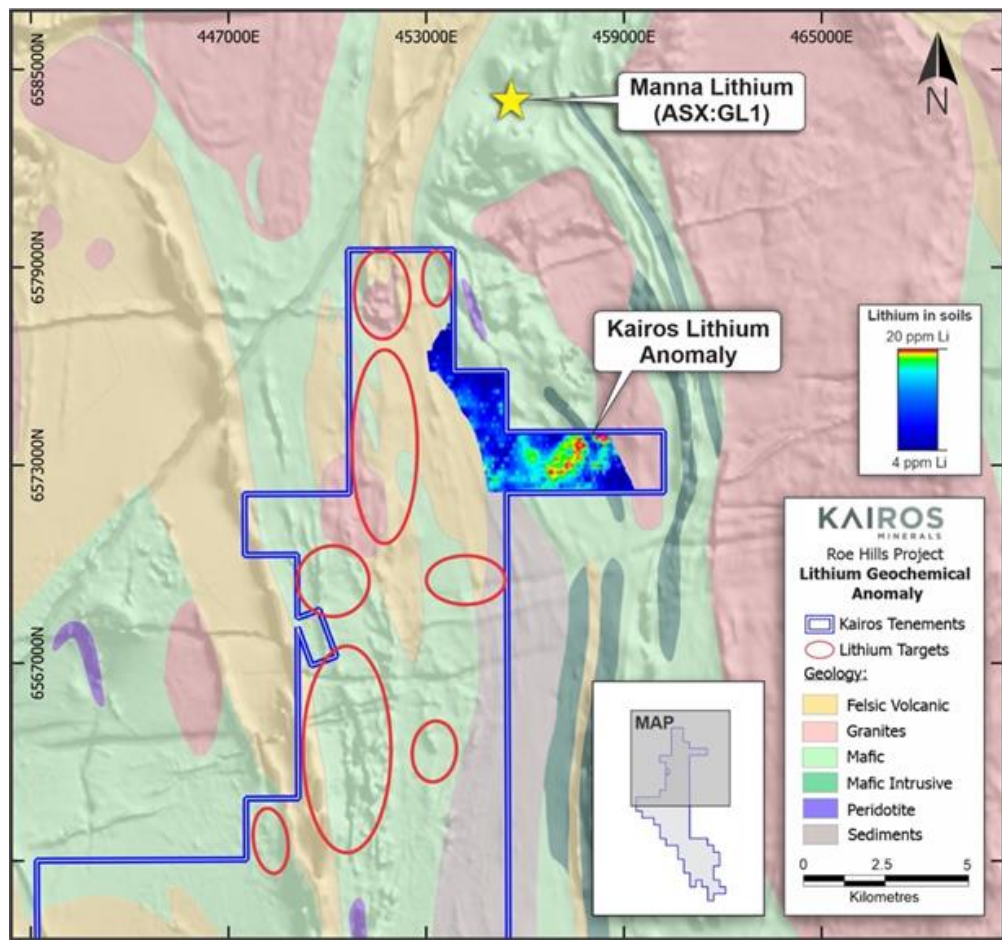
447000E
453000E
459000E
465000E

6585000N
6579000N
6573000N
6567000N

N

Manna Lithium (ASX:GL1)

Kairos Lithium Anomaly

Lithium in soils
20 ppm Li
4 ppm Li

KAIROS MINERALS
Roe Hills Project
Lithium Geochemical Anomaly

Kairos Tenements
Lithium Targets
Geology:
Felsic Volcanic
Granites
Mafic
Mafic Intrusive
Peridotite
Sediments

0 2.5 5
Kilometres

MAP